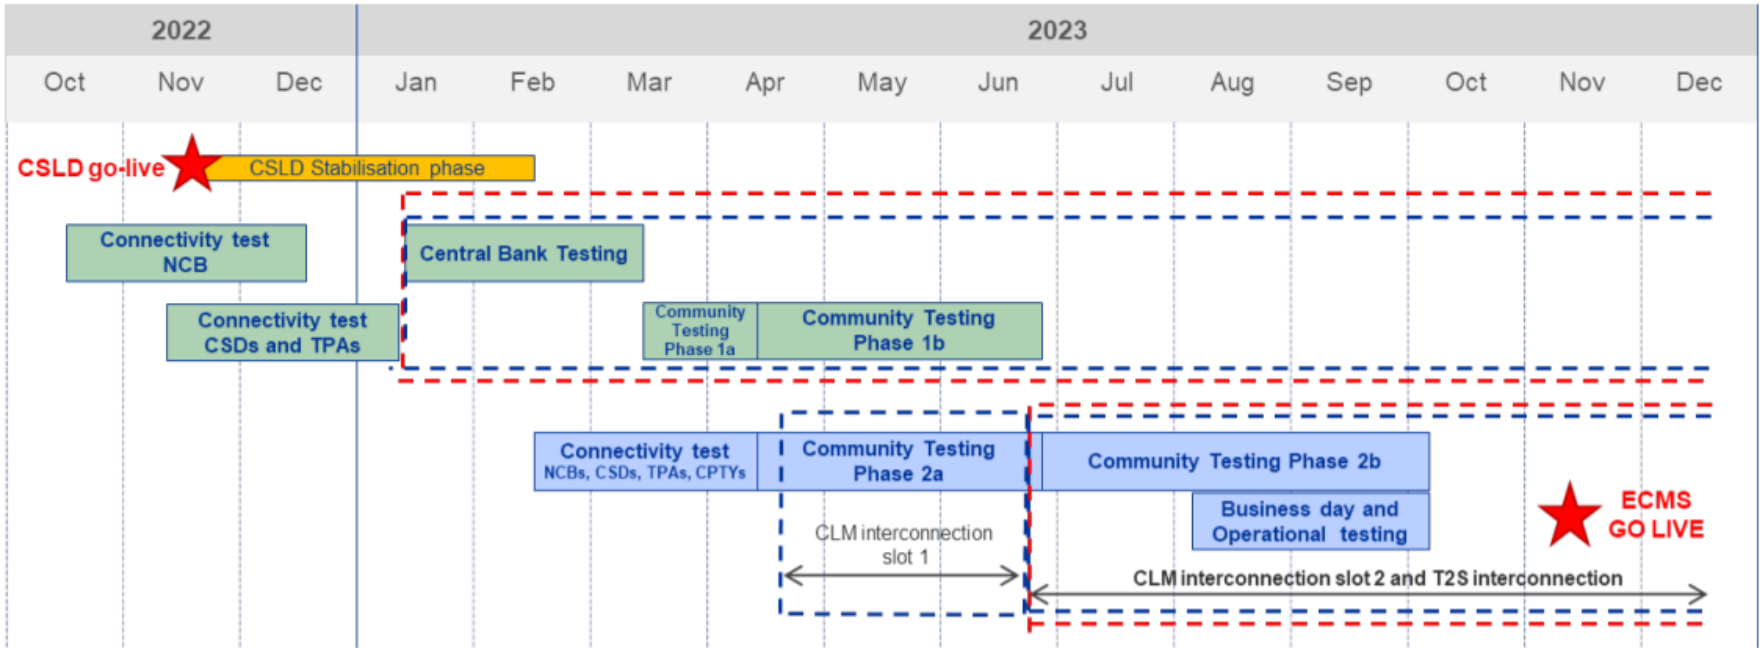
| 2022 | | | 2023 | | | | | | | | | | | |
|---|---|---|---|---|---|---|---|---|---|---|---|---|---|---|
| Oct | Nov | Dec | Jan | Feb | Mar | Apr | May | Jun | Jul | Aug | Sep | Oct | Nov | Dec |

CSLD go-live

CSLD Stabilisation phase

Connectivity test NCB

Central Bank Testing

Connectivity test CSDs and TPAs

Community Testing Phase 1a

Community Testing Phase 1b

Connectivity test NCBs, CSDs, TPAs, CPTYs

Community Testing Phase 2a

Community Testing Phase 2b

Business day and Operational testing

ECMS GO LIVE

CLM interconnection slot 1

CLM interconnection slot 2 and T2S interconnection